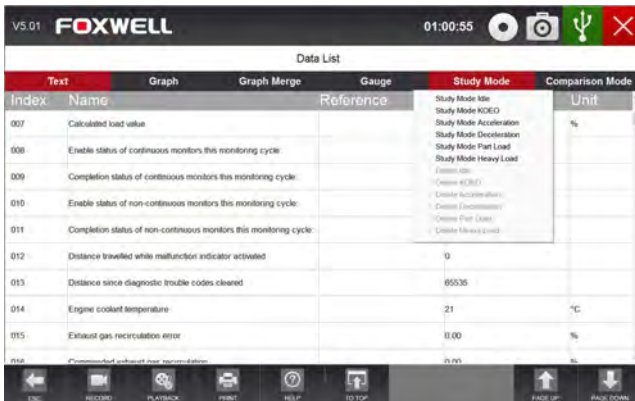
V5.01 FOXWELL 01:00:55

Data List

Text Graph Graph Merge Gauge Study Mode Comparison Mode

| Index | Name | Reference | | Unit |
|---|---|---|---|---|
| 007 | Calculated load value | | | % |
| 008 | Enable status of continuous monitors this monitoring cycle: | | | |
| 009 | Completion status of continuous monitors this monitoring cycle: | | | |
| 010 | Enable status of non-continuous monitors this monitoring cycle: | | | |
| 011 | Completion status of non-continuous monitors this monitoring cycle: | | | |
| 012 | Distance travelled while malfunction indicator activated | | 0 | |
| 013 | Distance since diagnostic trouble codes cleared | | 65535 | |
| 014 | Engine coolant temperature | | 21 | °C |
| 015 | Exhaust gas recirculation error | | 0.00 | % |
| 016 | Commanded exhaust gas recirculation | | 0.00 | % |

Study Mode Idle
Study Mode KOEO
Study Mode Acceleration
Study Mode Deceleration
Study Mode Part Load
Study Mode Heavy Load
Delete Idle
Delete KOEO
Delete Acceleration
Delete Deceleration
Delete Part Load
Delete Heavy Load

ESC RECORD PLAYBACK PRINT HELP TO TOP PAGE UP PAGE DOWN